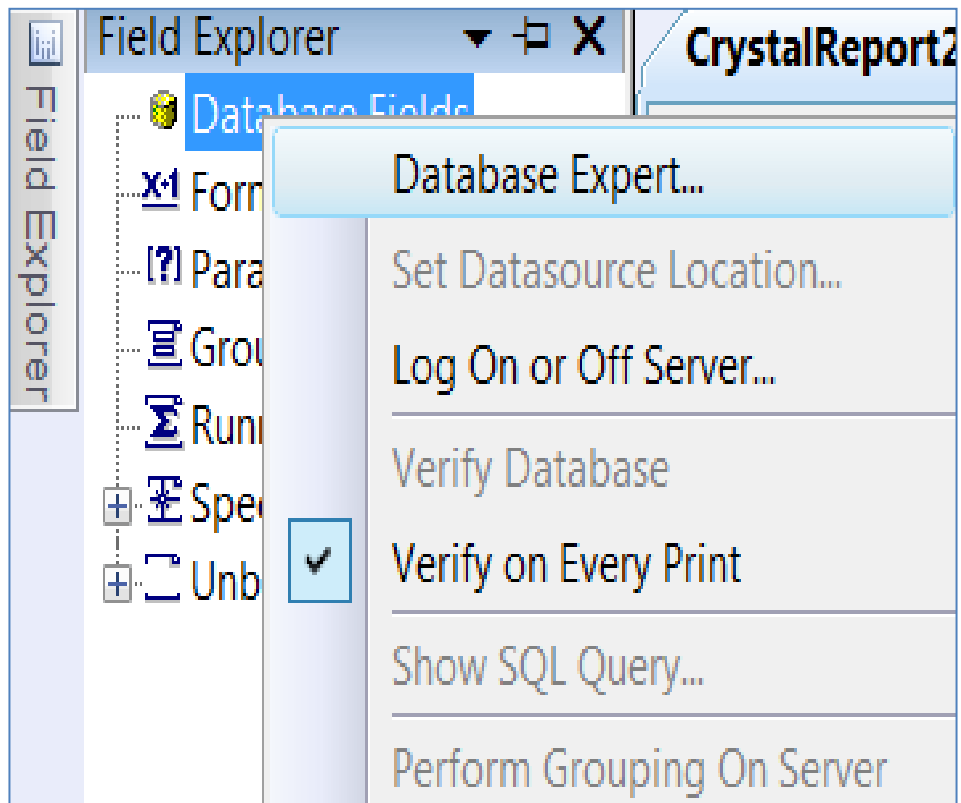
Field Explorer

Field Explorer

CrystalReport2

Database Fields

Form

Para

Grou

Runn

Spec

Unb

Database Expert...

Set Datasource Location...

Log On or Off Server...

Verify Database

Verify on Every Print

Show SQL Query...

Perform Grouping On Server